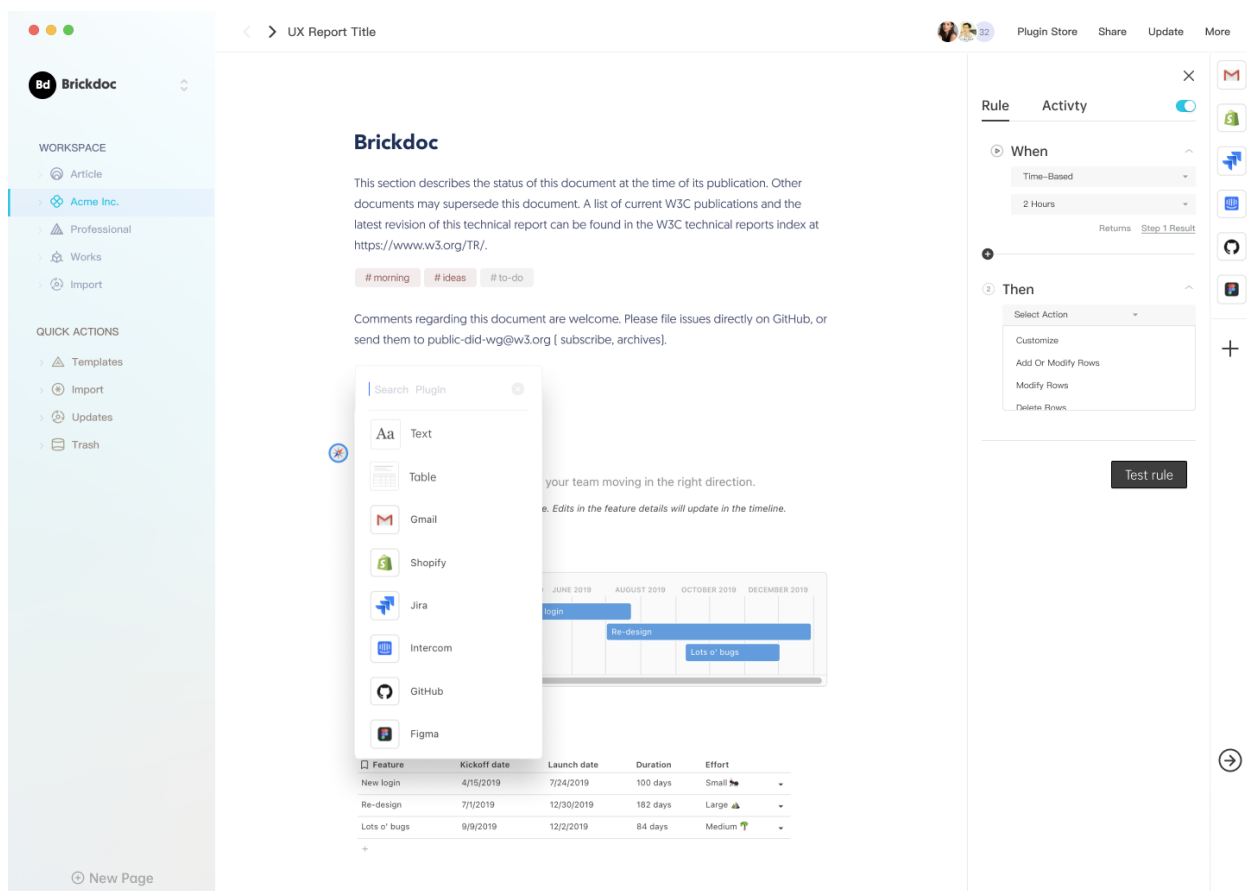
Bd Brickdoc

WORKSPACE
Article
Acme Inc.
Professional
Works
Import

QUICK ACTIONS
Templates
Import
Updates
Trash

New Page

UX Report Title

32 Plugin Store Share Update More

Brickdoc

This section describes the status of this document at the time of its publication. Other documents may supersede this document. A list of current W3C publications and the latest revision of this technical report can be found in the W3C technical reports index at https://www.w3.org/TR/.

# morning # ideas # to-do

Comments regarding this document are welcome. Please file issues directly on GitHub, or send them to public-did-wg@w3.org ( subscribe, archives).

Search Plugin

Aa Text
Table
Gmail
Shopify
Jira
Intercom
GitHub
Figma

your team moving in the right direction.

e. Edits in the feature details will update in the timeline.

JUNE 2019 AUGUST 2019 OCTOBER 2019 DECEMBER 2019

login
Re-design
Lots o' bugs

| Feature | Kickoff date | Launch date | Duration | Effort |
|---|---|---|---|---|
| New login | 4/15/2019 | 7/24/2019 | 100 days | Small |
| Re-design | 7/1/2019 | 12/30/2019 | 182 days | Large |
| Lots o' bugs | 9/9/2019 | 12/2/2019 | 84 days | Medium |

+

Rule Activty

When
Time-Based
2 Hours
Returns Step 1 Result

2 Then
Select Action
Customize
Add Or Modify Rows
Modify Rows
Delete Rows

Test rule